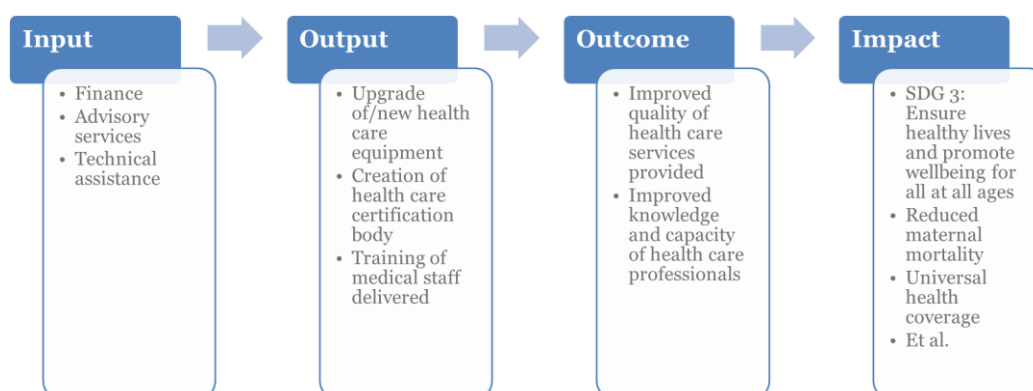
Input

- Finance
- Advisory services
- Technical assistance

Output

- Upgrade of/new health care equipment
- Creation of health care certification body
- Training of medical staff delivered

Outcome

- Improved quality of health care services provided
- Improved knowledge and capacity of health care professionals

Impact

- SDG 3: Ensure healthy lives and promote wellbeing for all at all ages
- Reduced maternal mortality
- Universal health coverage
- Et al.